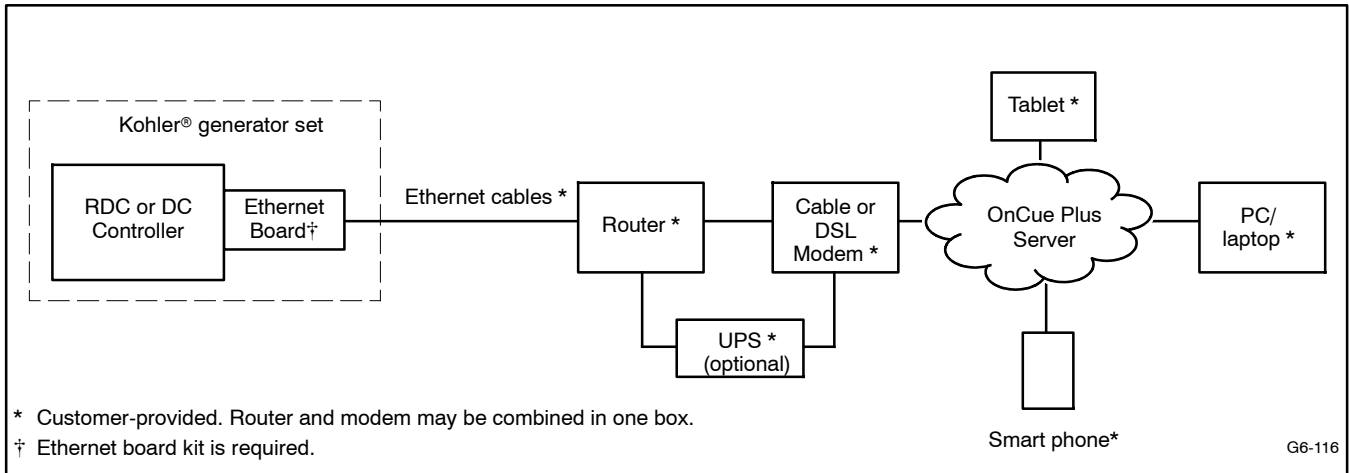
Kohler® generator set

RDC or DC Controller

Ethernet Board†

Ethernet cables *

Router *

Cable or DSL Modem *

UPS * (optional)

Tablet *

OnCue Plus Server

PC/ laptop *

Smart phone*

* Customer-provided. Router and modem may be combined in one box.

† Ethernet board kit is required.

G6-116